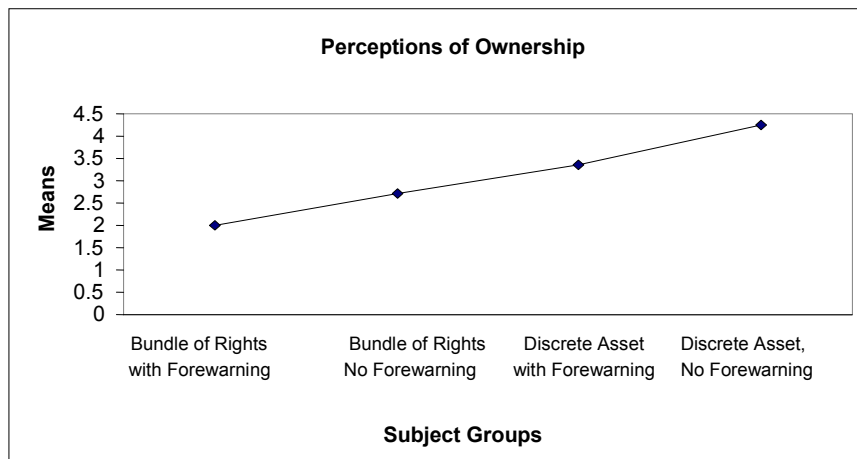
Perceptions of Ownership

Means

4.5
4
3.5
3
2.5
2
1.5
1
0.5
0

Bundle of Rights with Forewarning

Bundle of Rights No Forewarning

Discrete Asset with Forewarning

Discrete Asset, No Forewarning

Subject Groups